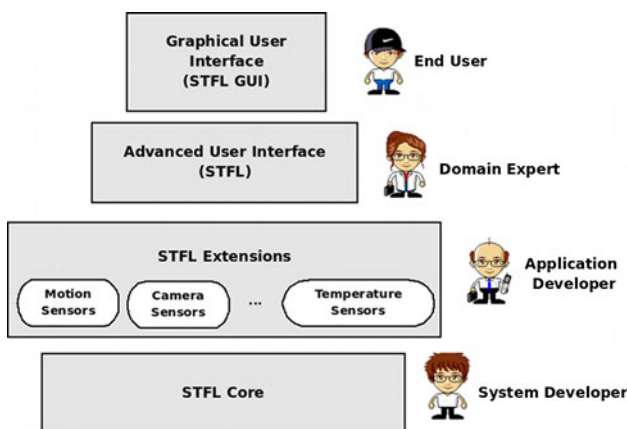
Graphical User Interface (STFL GUI)

End User

Advanced User Interface (STFL)

Domain Expert

STFL Extensions

Motion Sensors

Camera Sensors

...

Temperature Sensors

Application Developer

STFL Core

System Developer